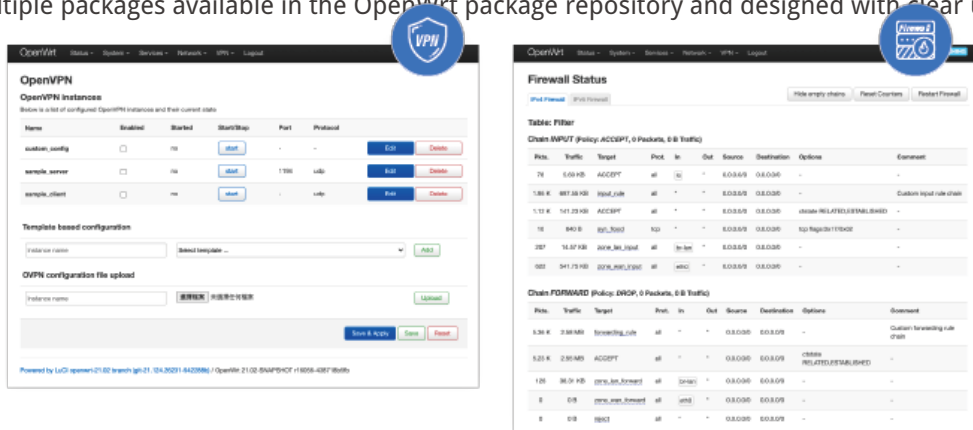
ltiple packages available in the OpenWrt package repository and designed with clear

OpenWrt Status - System - Services - Network - VPN - Logout

OpenVPN

OpenVPN instances

Below is a list of configured OpenVPN instances and their current state

| Name | Enabled | Started | Start/Stop | Port | Protocol | | |
|---|---|---|---|---|---|---|---|
| custom_config | | no | start | - | - | Edit | Delete |
| sample_server | | no | start | 1194 | udp | Edit | Delete |
| sample_client | | no | start | - | udp | Edit | Delete |

Template based configuration

Instance name | Select template ... | Add

OVPN configuration file upload

Instance name | 選擇檔案 未選擇任何檔案 | Upload

Save & Apply | Save | Reset

Powered by LuCI openwrt-21.02 branch (git-21.124.26291-8422886) / OpenWrt 21.02-SNAPSHOT r16058-4087189d9

VPN

OpenWrt Status - System - Services - Network - VPN - Logout

Firewall Status

IPv4 Firewall | IPv6 Firewall

Hide empty chains | Reset Counters | Restart Firewall

Table: Filter

Chain INPUT (Policy: ACCEPT, 0 Packets, 0 B Traffic)

| Pkts. | Traffic | Target | Prot. | In | Out | Source | Destination | Options | Comment |
|---|---|---|---|---|---|---|---|---|---|
| 74 | 5.69 KB | ACCEPT | all | lo | * | 0.0.0.0/0 | 0.0.0.0/0 | - | - |
| 1.86 K | 487.38 KB | input_rule | all | * | * | 0.0.0.0/0 | 0.0.0.0/0 | - | Custom input rule chain |
| 1.12 K | 141.29 KB | ACCEPT | all | * | * | 0.0.0.0/0 | 0.0.0.0/0 | ctstate RELATED,ESTABLISHED | - |
| 16 | 840 B | syn_flood | tcp | * | * | 0.0.0.0/0 | 0.0.0.0/0 | tcp flags:0x17/0x02 | - |
| 267 | 14.87 KB | zone_lan_input | all | br-lan | * | 0.0.0.0/0 | 0.0.0.0/0 | - | - |
| 602 | 341.75 KB | zone_wan_input | all | wan | * | 0.0.0.0/0 | 0.0.0.0/0 | - | - |

Chain FORWARD (Policy: DROP, 0 Packets, 0 B Traffic)

| Pkts. | Traffic | Target | Prot. | In | Out | Source | Destination | Options | Comment |
|---|---|---|---|---|---|---|---|---|---|
| 5.34 K | 2.98 MB | forwarding_rule | all | * | * | 0.0.0.0/0 | 0.0.0.0/0 | - | Custom forwarding rule chain |
| 5.23 K | 2.95 MB | ACCEPT | all | * | * | 0.0.0.0/0 | 0.0.0.0/0 | ctstate RELATED,ESTABLISHED | - |
| 120 | 36.01 KB | zone_lan_forward | all | br-lan | * | 0.0.0.0/0 | 0.0.0.0/0 | - | - |
| 0 | 0 B | zone_wan_forward | all | wan | * | 0.0.0.0/0 | 0.0.0.0/0 | - | - |
| 0 | 0 B | reject | all | * | * | 0.0.0.0/0 | 0.0.0.0/0 | - | - |

Firewall